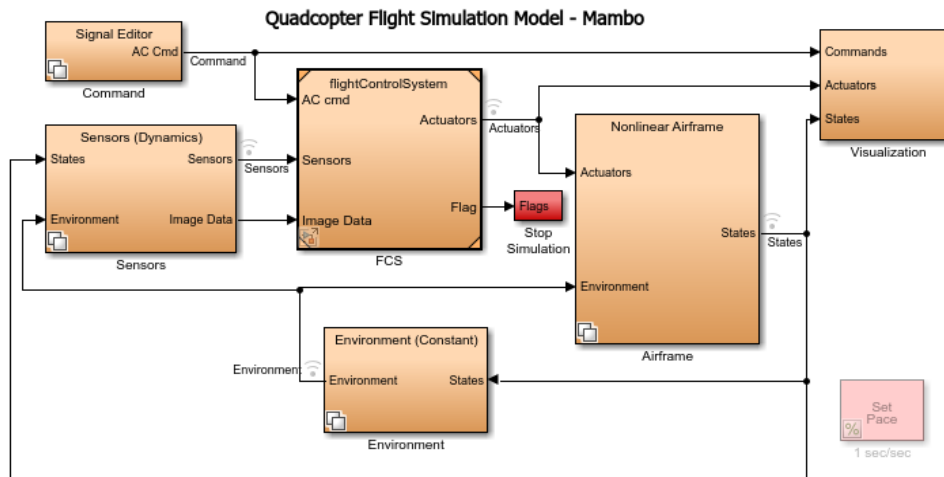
Quadcopter Flight Simulation Model - Mambo

Signal Editor
AC Cmd
Command
Command

flightControlSystem
AC cmd
Actuators
Actuators
Sensors
Image Data
Flag
FCS

Flags
Stop Simulation

Commands
Actuators
States
Visualization

Sensors (Dynamics)
States
Sensors
Sensors
Environment
Image Data
Sensors

Nonlinear Airframe
Actuators
States
States
Environment
Airframe

Environment
Environment (Constant)
Environment
States
Environment

Set Pace
1 sec/sec